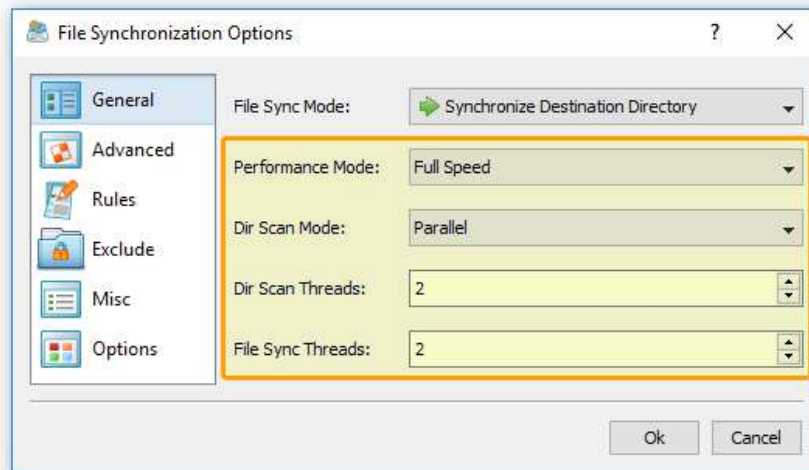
File Synchronization Options

?

×

General

Advanced

Rules

Exclude

Misc

Options

File Sync Mode: Synchronize Destination Directory

Performance Mode: Full Speed

Dir Scan Mode: Parallel

Dir Scan Threads: 2

File Sync Threads: 2

Ok

Cancel